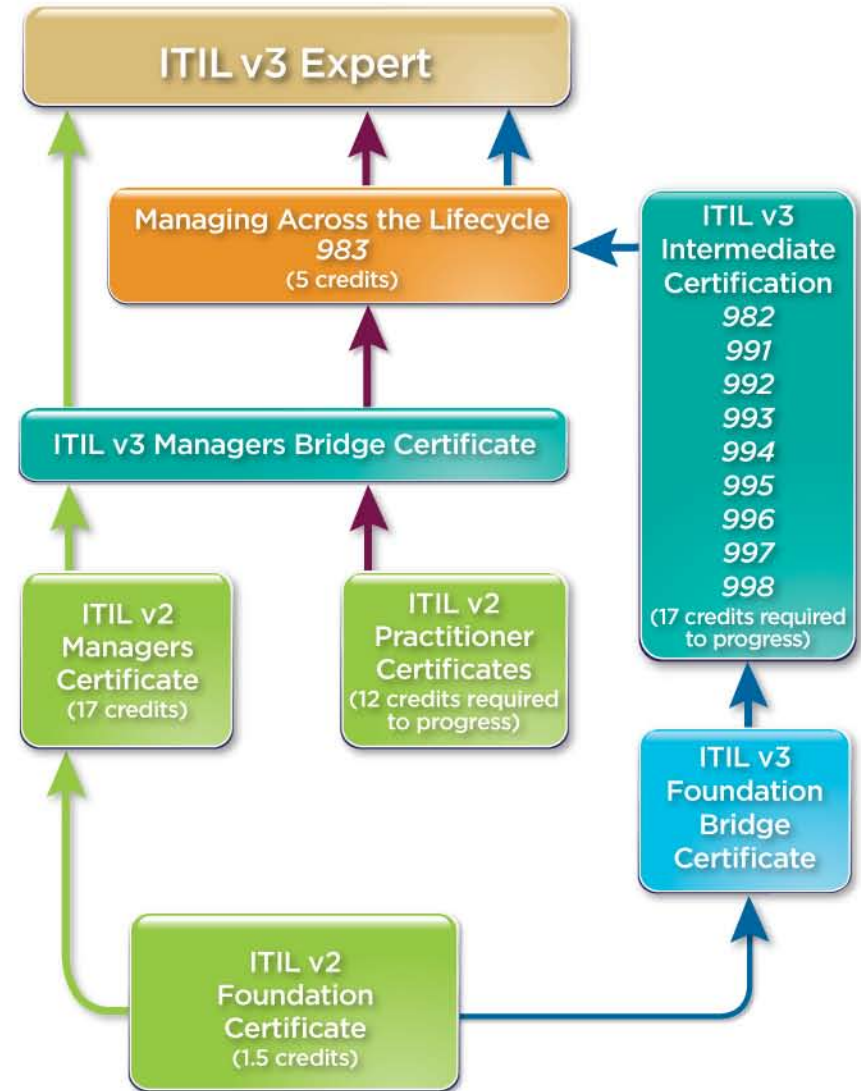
ITIL v3 Expert

Managing Across the Lifecycle
983
(5 credits)

ITIL v3 Intermediate Certification
982
991
992
993
994
995
996
997
998
(17 credits required to progress)

ITIL v3 Managers Bridge Certificate

ITIL v2 Managers Certificate
(17 credits)

ITIL v2 Practitioner Certificates
(12 credits required to progress)

ITIL v3 Foundation Bridge Certificate

ITIL v2 Foundation Certificate
(1.5 credits)